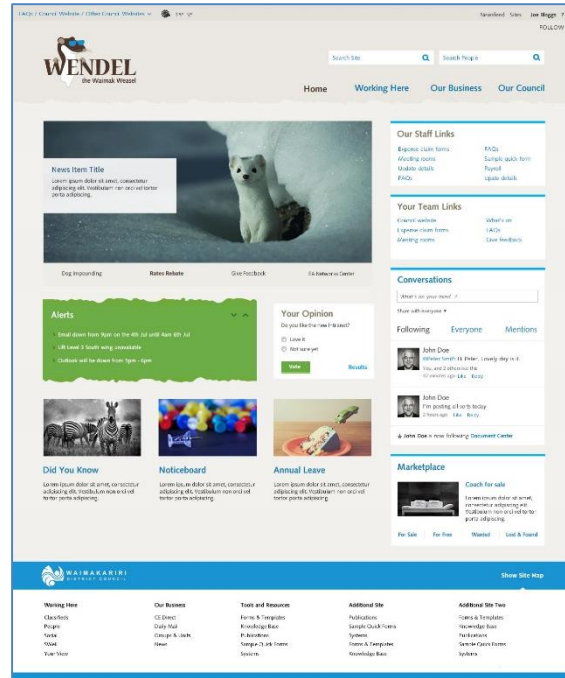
FAQs / Council Website / Other Council Websites

Newsfeed Sites Joe Bloggs

FOLLOW

WENDEL
the Waimak Weasel

Search Site

Search People

Home Working Here Our Business Our Council

News Item Title
Lorem ipsum dolor sit amet, consectetur adipiscing elit. Vestibulum non orci vel tortor porta adipiscing.

Dog Impounding Rates Rebate Give Feedback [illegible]

Our Staff Links
Expense claim forms
Meeting rooms
Update details
FAQs
FAQs
Sample quick form
Payroll
Upate details

Your Team Links
Council website
Expense claim forms
Meeting rooms
What's on
FAQs
Give feedback

Alerts
Email down from 9pm on the 4th Jul until 4am 6th Jul
Lift Level 5 South wing unavailable
Outlook will be down from 1pm - 4pm

Your Opinion
Do you like the new intranet?
Love it
Not sure yet
Vote
Results

Conversations
What's on your mind?
Share with everyone
Following Everyone Mentions
John Doe
@Helen Smith Hi There, Lovely day is it. You, and 2 others like this
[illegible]
John Doe
I'm posting all sorts today
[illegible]
John Doe is now following Document Center

Did You Know
Lorem ipsum dolor sit amet, consectetur adipiscing elit. Vestibulum non orci vel tortor porta adipiscing.

Noticeboard
Lorem ipsum dolor sit amet, consectetur adipiscing elit. Vestibulum non orci vel tortor porta adipiscing.

Annual Leave
Lorem ipsum dolor sit amet, consectetur adipiscing elit. Vestibulum non orci vel tortor porta adipiscing.

Marketplace
Coach for sale
Lorem ipsum dolor sit amet, consectetur adipiscing elit. Vestibulum non orci vel tortor porta adipiscing.
For Sale For Free Wanted Lost & Found

WAIMAKARIRI DISTRICT COUNCIL

Show Site Map

Working Here
Classifieds
People
Swiss
Wiki
Your Stop

Our Business
CE Direct
Daily Mail
Groups & Units
News

Tools and Resources
Forms & Templates
Knowledge Base
Publications
Sample Quick Forms
Systems

Additional Site
Publications
Sample Quick Forms
Systems
Forms & Templates
Knowledge Base

Additional Site Two
Forms & Templates
Knowledge Base
Publications
Sample Quick Forms
Systems